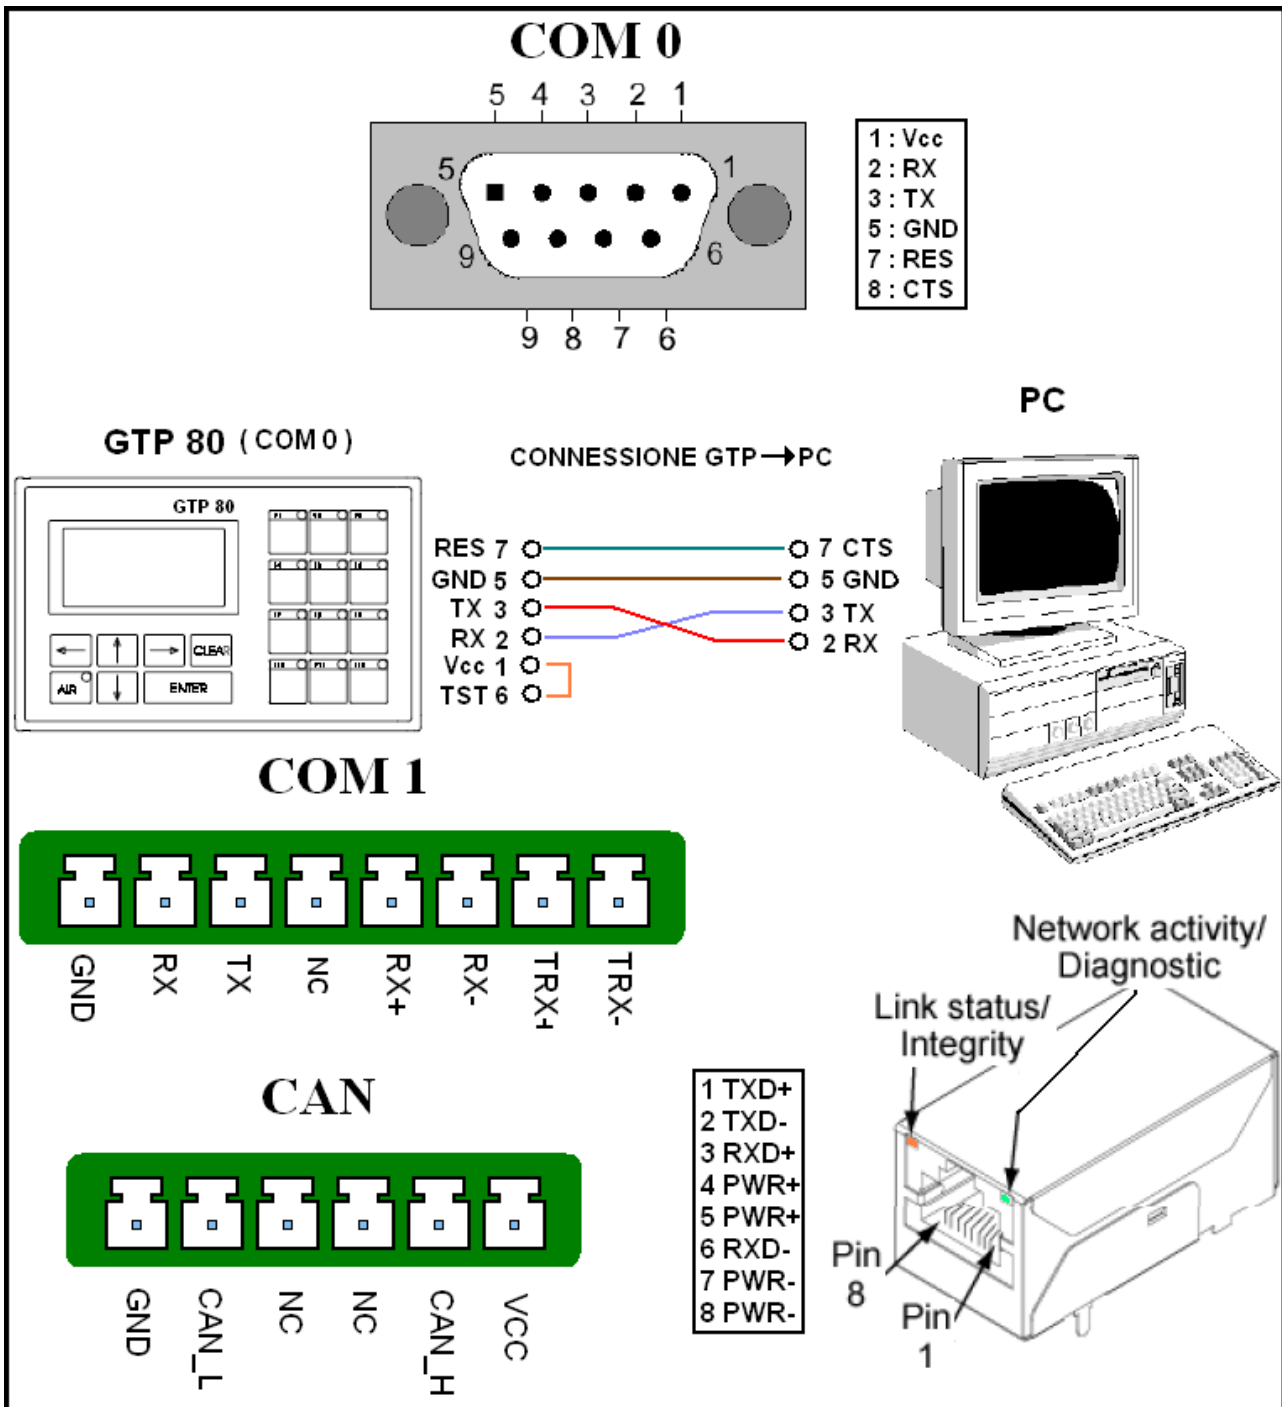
COM 0

5 4 3 2 1

5 1

9 6

9 8 7 6

1 : Vcc
2 : RX
3 : TX
5 : GND
7 : RES
8 : CTS

PC

GTP 80 ( COM 0 )

GTP 80

CLEAR

AIR

ENTER

CONNESSIONE GTP → PC

RES 7
GND 5
TX 3
RX 2
Vcc 1
TST 6

7 CTS
5 GND
3 TX
2 RX

COM 1

GND RX TX NC RX+ RX- TRX+ TRX-

Network activity/ Diagnostic

Link status/ Integrity

CAN

GND CAN_L NC NC CAN_H VCC

1 TXD+
2 TXD-
3 RXD+
4 PWR+
5 PWR+
6 RXD-
7 PWR-
8 PWR-

Pin 8

Pin 1